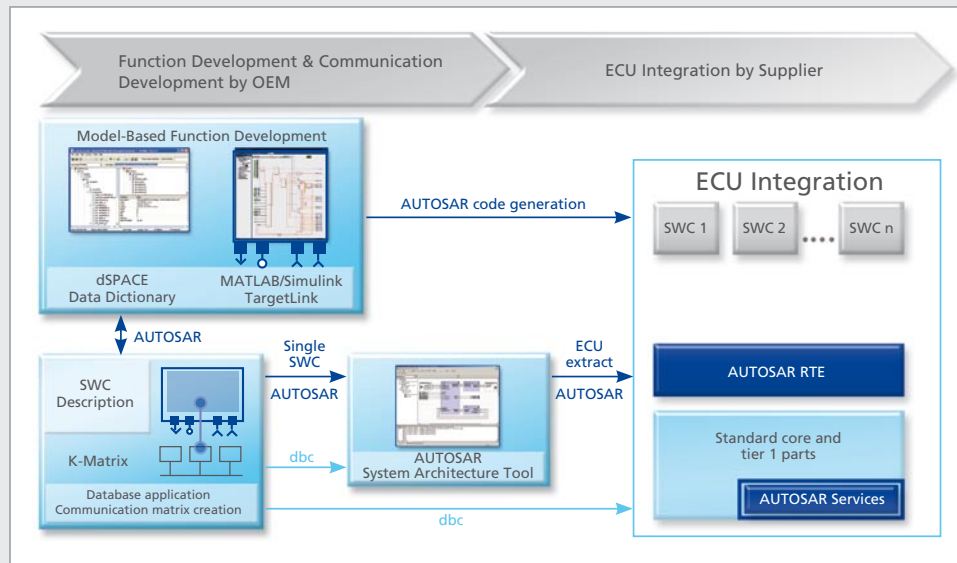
Function Development & Communication Development by OEM

ECU Integration by Supplier

Model-Based Function Development

dSPACE Data Dictionary

MATLAB/Simulink TargetLink

AUTOSAR code generation

ECU Integration

SWC 1

SWC 2

SWC n

AUTOSAR

SWC Description

K-Matrix

Database application Communication matrix creation

Single SWC

AUTOSAR

dbc

AUTOSAR System Architecture Tool

ECU extract

AUTOSAR

AUTOSAR RTE

Standard core and tier 1 parts

AUTOSAR Services

dbc